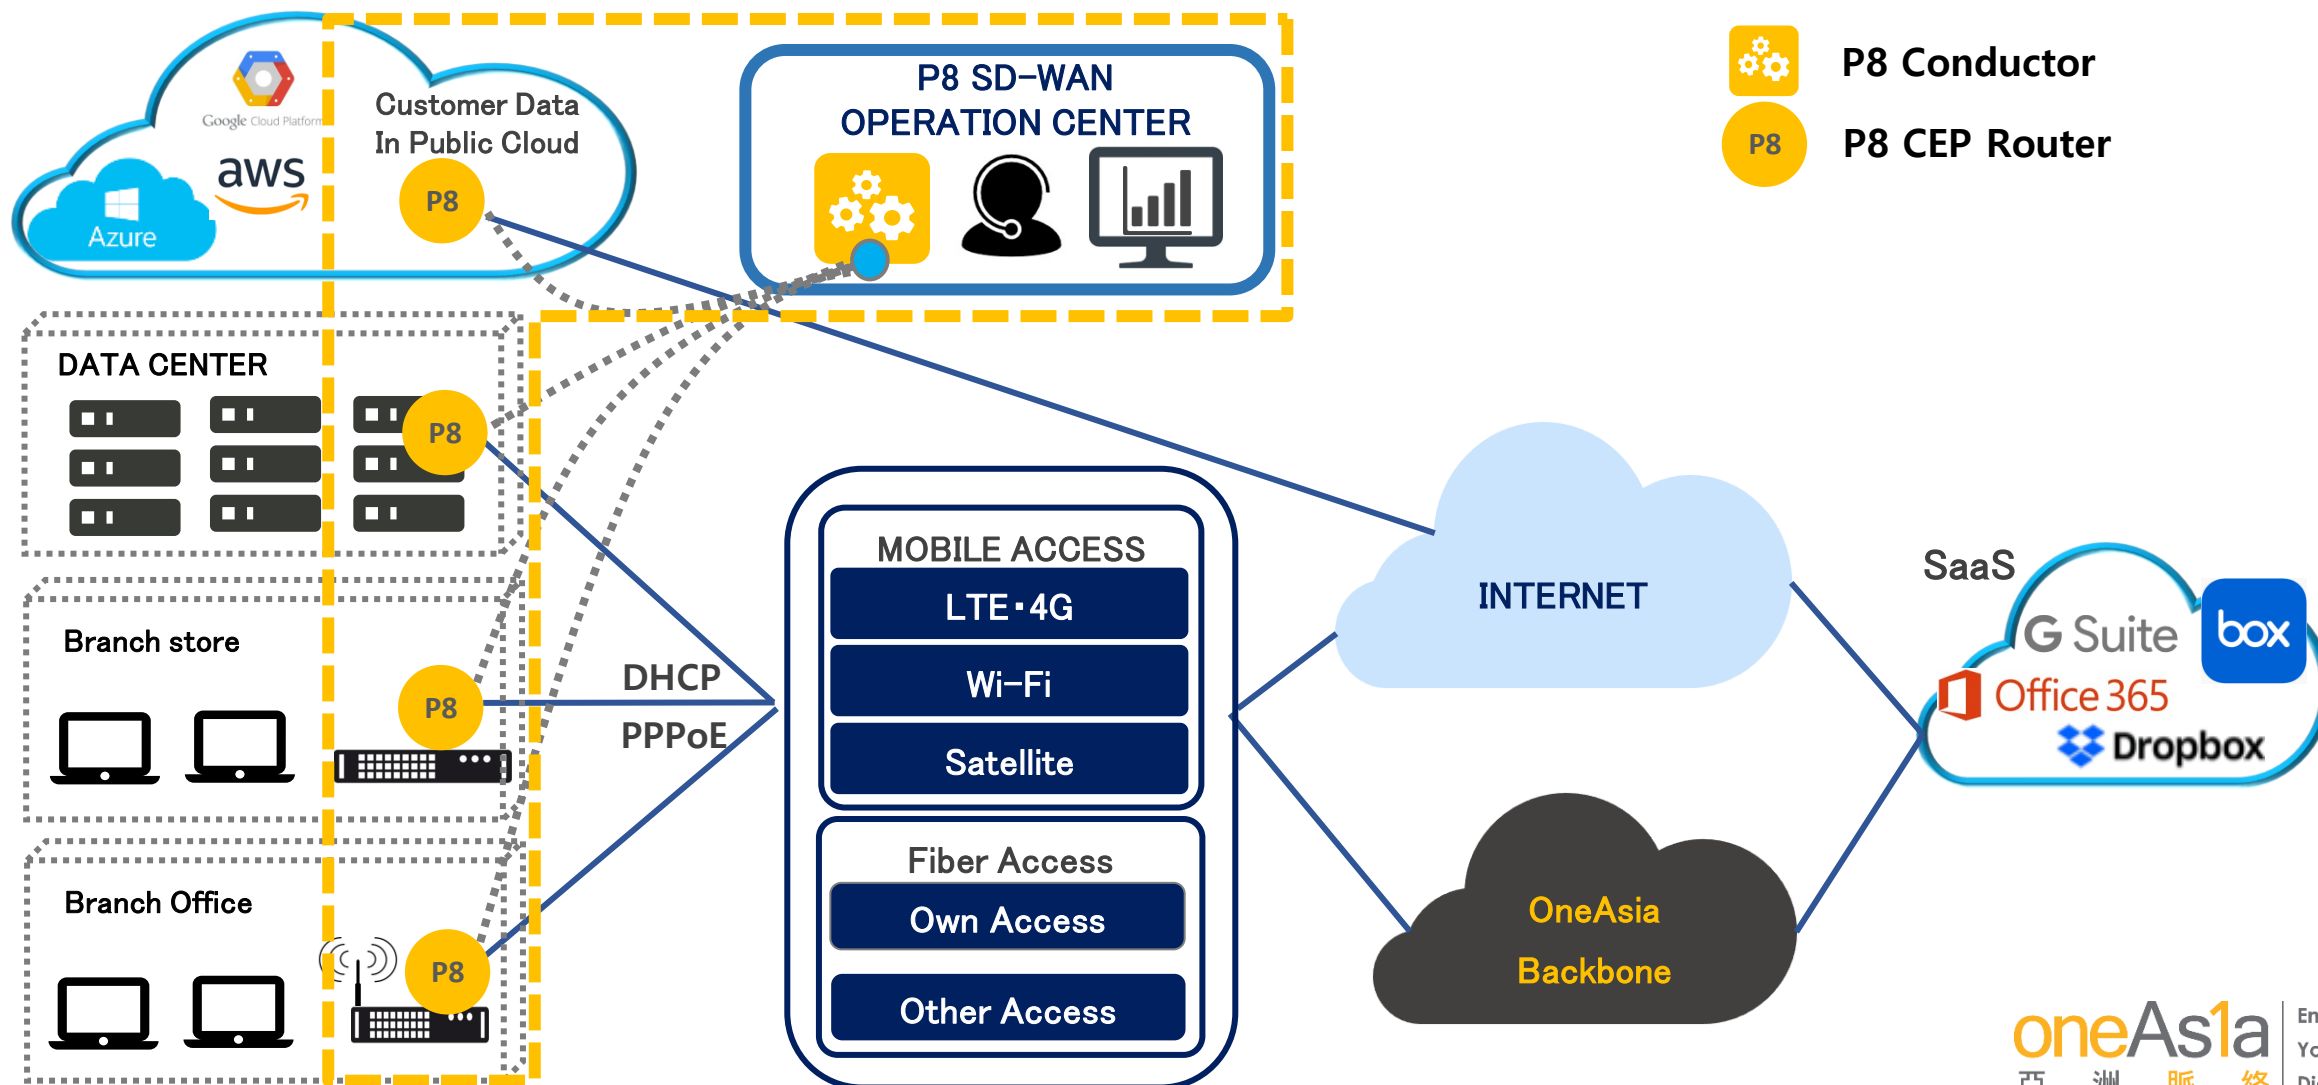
Google Cloud Platform
aws
Azure
Customer Data In Public Cloud
P8

P8 SD-WAN OPERATION CENTER

P8 Conductor
P8 P8 CEP Router

DATA CENTER
P8

Branch store
P8

Branch Office
P8

DHCP
PPPoE

MOBILE ACCESS
LTE・4G
Wi-Fi
Satellite

Fiber Access
Own Access
Other Access

INTERNET

OneAsia Backbone

SaaS
G Suite
box
Office 365
Dropbox

oneAs1a
En
Yo
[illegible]